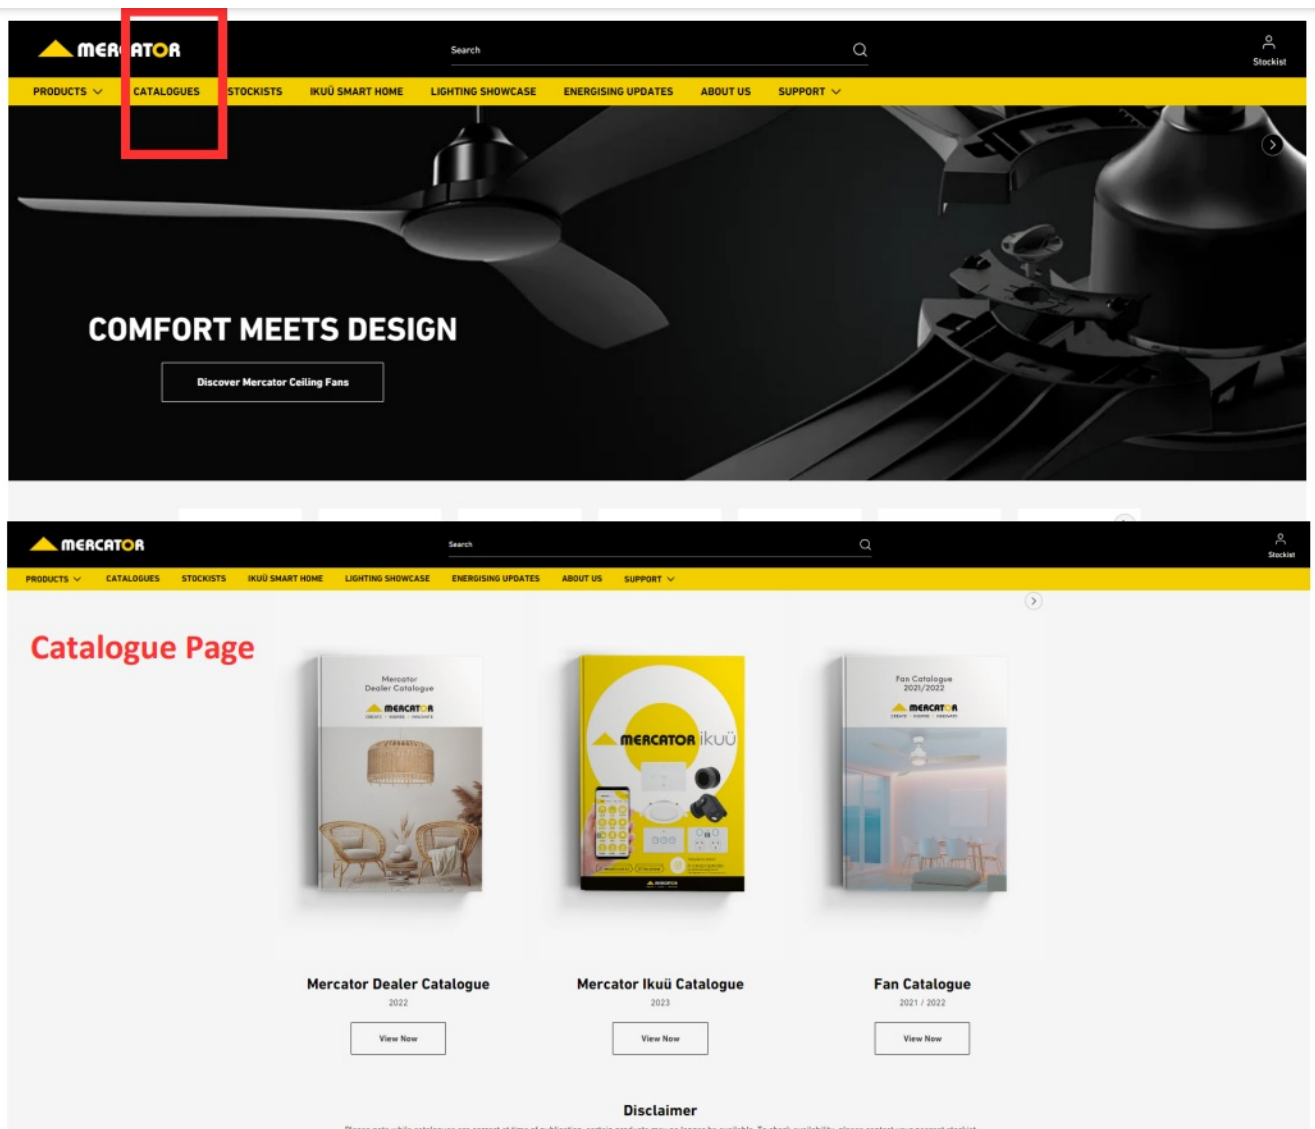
MERCATOR

Search

Stockist

PRODUCTS CATALOGUES STOCKISTS IKUÜ SMART HOME LIGHTING SHOWCASE ENERGISING UPDATES ABOUT US SUPPORT

COMFORT MEETS DESIGN

Discover Mercator Ceiling Fans

MERCATOR

Search

Stockist

PRODUCTS CATALOGUES STOCKISTS IKUÜ SMART HOME LIGHTING SHOWCASE ENERGISING UPDATES ABOUT US SUPPORT

Catalogue Page

Mercator Dealer Catalogue

MERCATOR

MERCATOR ikuü

Fan Catalogue 2021/2022

MERCATOR

Mercator Dealer Catalogue
2022
View Now

Mercator Ikuü Catalogue
2023
View Now

Fan Catalogue
2021 / 2022
View Now

Disclaimer

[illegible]